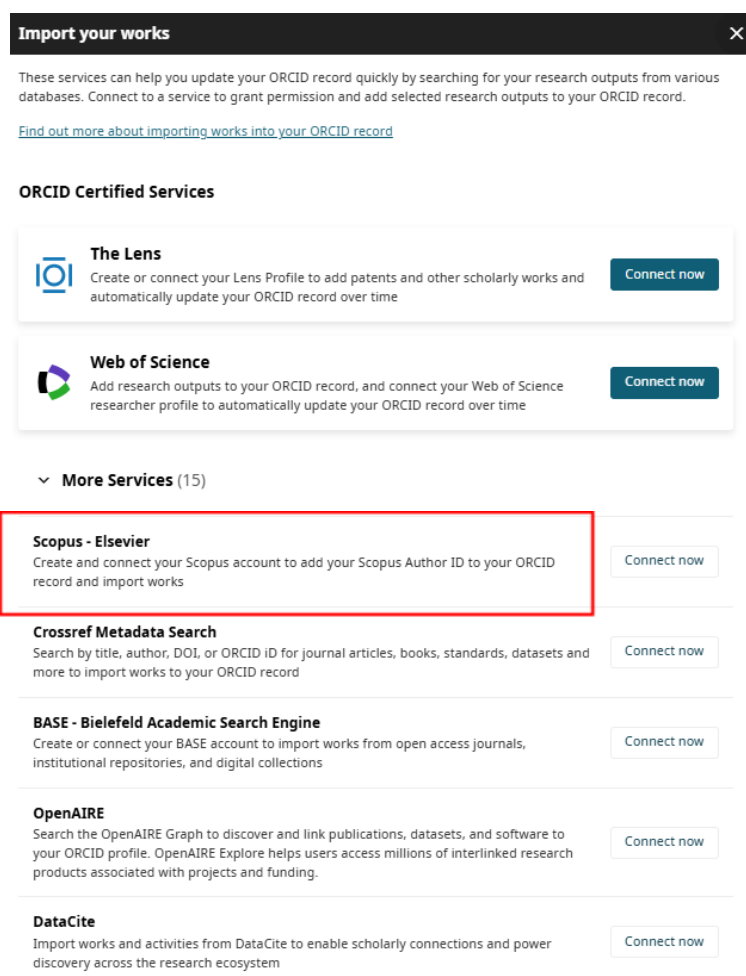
Import your works

These services can help you update your ORCID record quickly by searching for your research outputs from various databases. Connect to a service to grant permission and add selected research outputs to your ORCID record.

Find out more about importing works into your ORCID record

ORCID Certified Services

The Lens
Create or connect your Lens Profile to add patents and other scholarly works and automatically update your ORCID record over time
Connect now

Web of Science
Add research outputs to your ORCID record, and connect your Web of Science researcher profile to automatically update your ORCID record over time
Connect now

More Services (15)

Scopus - Elsevier
Create and connect your Scopus account to add your Scopus Author ID to your ORCID record and import works
Connect now

Crossref Metadata Search
Search by title, author, DOI, or ORCID iD for journal articles, books, standards, datasets and more to import works to your ORCID record
Connect now

BASE - Bielefeld Academic Search Engine
Create or connect your BASE account to import works from open access journals, institutional repositories, and digital collections
Connect now

OpenAIRE
Search the OpenAIRE Graph to discover and link publications, datasets, and software to your ORCID profile. OpenAIRE Explore helps users access millions of interlinked research products associated with projects and funding.
Connect now

DataCite
Import works and activities from DataCite to enable scholarly connections and power discovery across the research ecosystem
Connect now